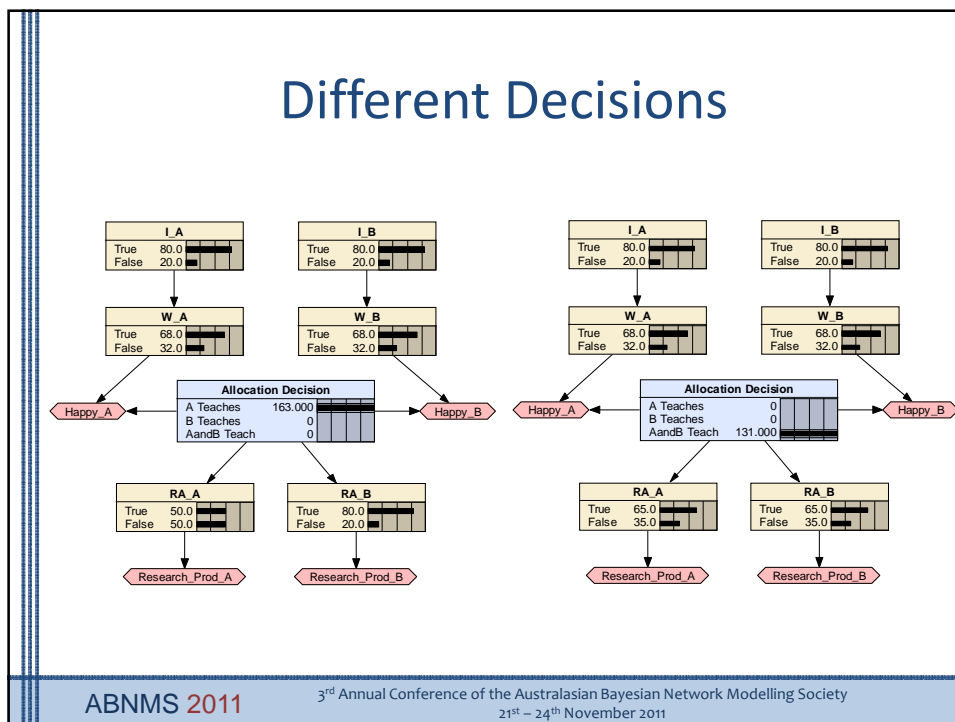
Different Decisions

I_A
True 80.0
False 20.0

I_B
True 80.0
False 20.0

W_A
True 68.0
False 32.0

W_B
True 68.0
False 32.0

Happy_A

Allocation Decision
A Teaches 163.000
B Teaches 0
AandB Teach 0

Happy_B

RA_A
True 50.0
False 50.0

RA_B
True 80.0
False 20.0

Research_Prod_A

Research_Prod_B

I_A
True 80.0
False 20.0

I_B
True 80.0
False 20.0

W_A
True 68.0
False 32.0

W_B
True 68.0
False 32.0

Happy_A

Allocation Decision
A Teaches 0
B Teaches 0
AandB Teach 131.000

Happy_B

RA_A
True 65.0
False 35.0

RA_B
True 65.0
False 35.0

Research_Prod_A

Research_Prod_B

ABNMS 2011

3$^{rd}$ Annual Conference of the Australasian Bayesian Network Modelling Society
21$^{st}$ – 24$^{th}$ November 2011